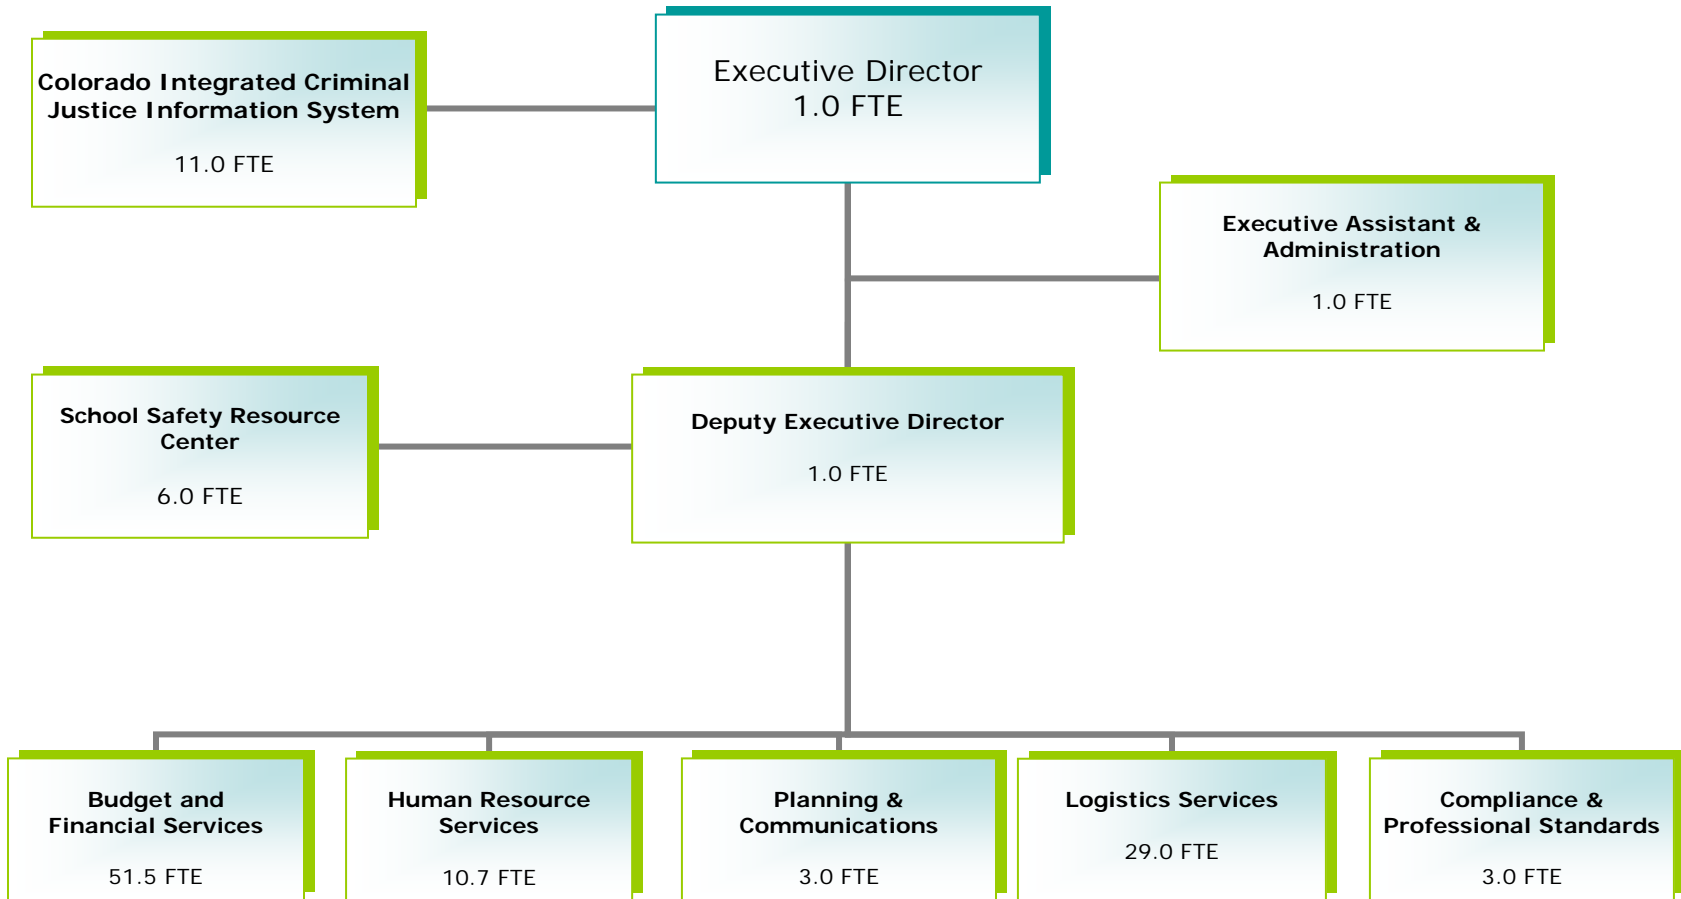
Executive Director
1.0 FTE

Colorado Integrated Criminal Justice Information System

11.0 FTE

Executive Assistant & Administration

1.0 FTE

School Safety Resource Center

6.0 FTE

Deputy Executive Director

1.0 FTE

Budget and Financial Services

51.5 FTE

Human Resource Services

10.7 FTE

Planning & Communications

3.0 FTE

Logistics Services

29.0 FTE

Compliance & Professional Standards

3.0 FTE